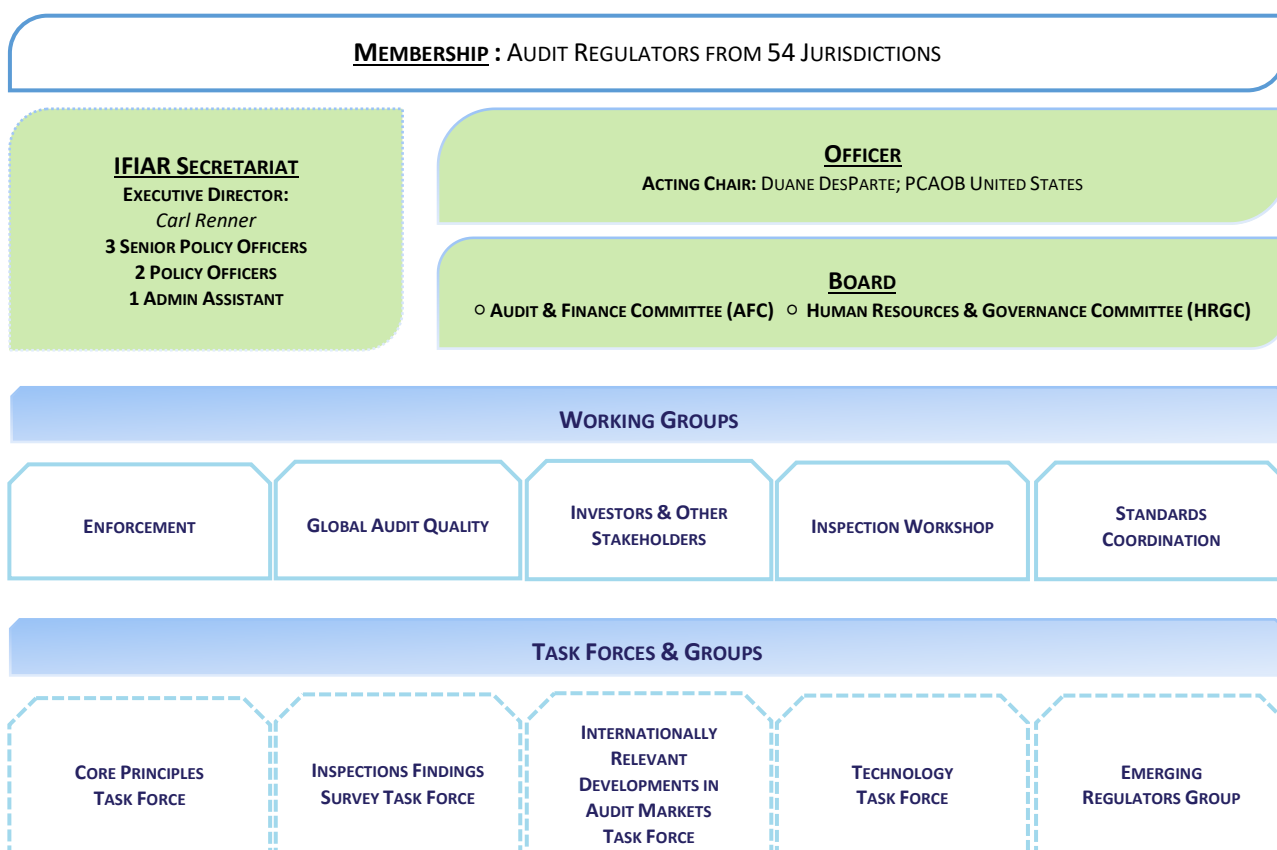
MEMBERSHIP : AUDIT REGULATORS FROM 54 JURISDICTIONS

IFIAR SECRETARIAT
EXECUTIVE DIRECTOR:
Carl Renner
3 SENIOR POLICY OFFICERS
2 POLICY OFFICERS
1 ADMIN ASSISTANT

OFFICER
ACTING CHAIR: DUANE DESPARTE; PCAOB UNITED STATES

BOARD
○ AUDIT & FINANCE COMMITTEE (AFC) ○ HUMAN RESOURCES & GOVERNANCE COMMITTEE (HRGC)

WORKING GROUPS

ENFORCEMENT

GLOBAL AUDIT QUALITY

INVESTORS & OTHER STAKEHOLDERS

INSPECTION WORKSHOP

STANDARDS COORDINATION

TASK FORCES & GROUPS

CORE PRINCIPLES TASK FORCE

INSPECTIONS FINDINGS SURVEY TASK FORCE

INTERNATIONALLY RELEVANT DEVELOPMENTS IN AUDIT MARKETS TASK FORCE

TECHNOLOGY TASK FORCE

EMERGING REGULATORS GROUP